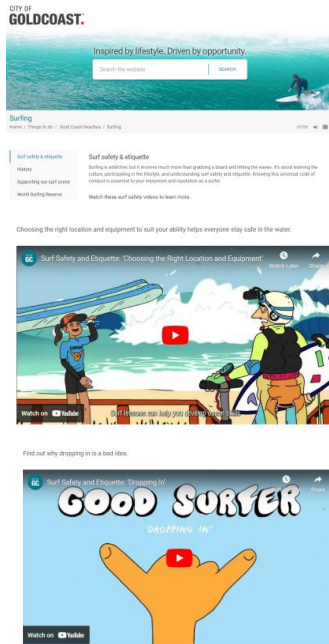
CITY OF
GOLDCOAST.

Inspired by lifestyle. Driven by opportunity.

Search the website | SEARCH

Surfing
Home / Things to do / Gold Coast beaches / Surfing

LISTEN

Surf safety & etiquette
History
Supporting our surf scene
World Surfing Reserve

Surf safety & etiquette

Surfing is addictive, but it involves much more than grabbing a board and hitting the waves. It's about learning the culture, participating in the lifestyle, and understanding surf safety and etiquette. Knowing this universal code of conduct is essential to your enjoyment and reputation as a surfer.

Watch these surf safety videos to learn more.

Choosing the right location and equipment to suit your ability helps everyone stay safe in the water.

GC Surf Safety and Etiquette: 'Choosing the Right Location and Equipment'
Watch Later Share

Surf lessons can help you develop your skills

Watch on YouTube

Find out why dropping in is a bad idea.

GC Surf Safety and Etiquette: 'Dropping In'
Share

GOOD SURFER
'DROPPING IN'

Watch on YouTube